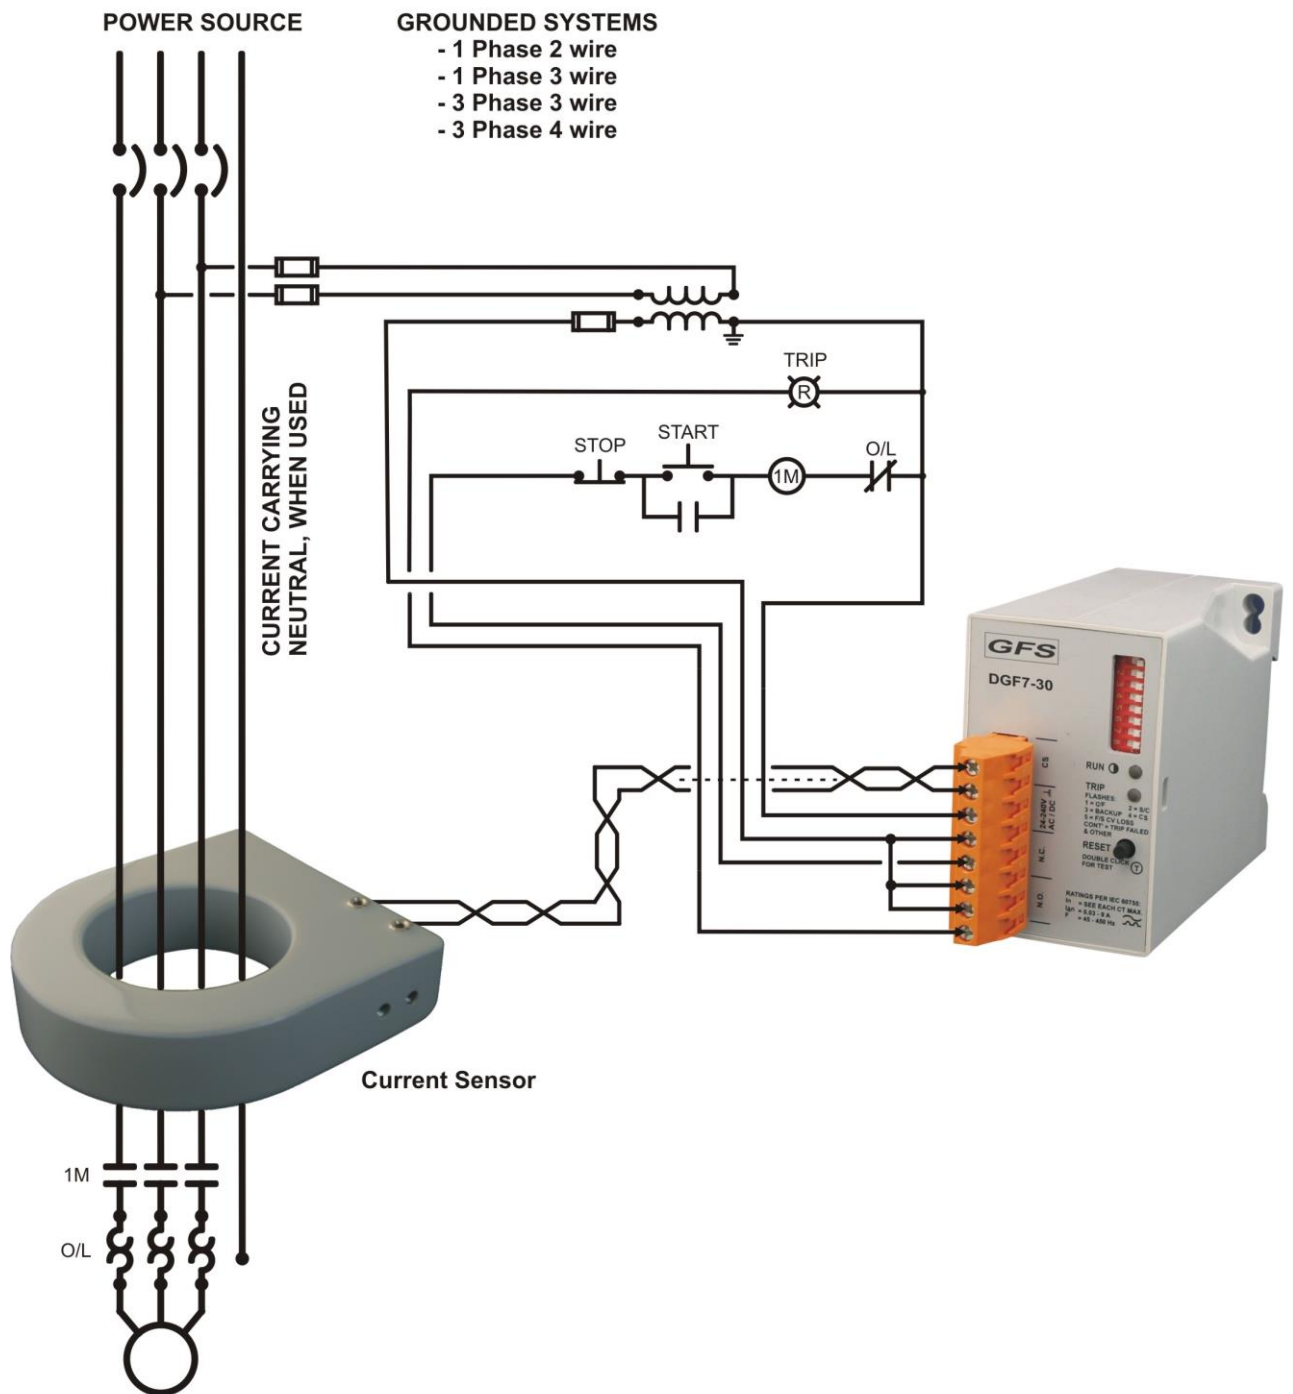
POWER SOURCE

GROUNDED SYSTEMS
- 1 Phase 2 wire
- 1 Phase 3 wire
- 3 Phase 3 wire
- 3 Phase 4 wire

CURRENT CARRYING NEUTRAL, WHEN USED

TRIP

R

STOP

START

1M

O/L

GFS

DGF7-30

CS

24-240V AC/DC

N.C.

N.O.

RUN

TRIP
FLASHES
1 = GF 2 = S/C
3 = BACKUP 4 = CS
5 = F/S CV LOSS
CONT = TRIP FAILED & OTHER

RESET
DOUBLE CLICK FOR TEST

T

RATINGS PER IEC 60755
In = SEE EACH CT MAX
IΔn = 0.03 - 9 A
f = 45 - 450 Hz

Current Sensor

1M

O/L